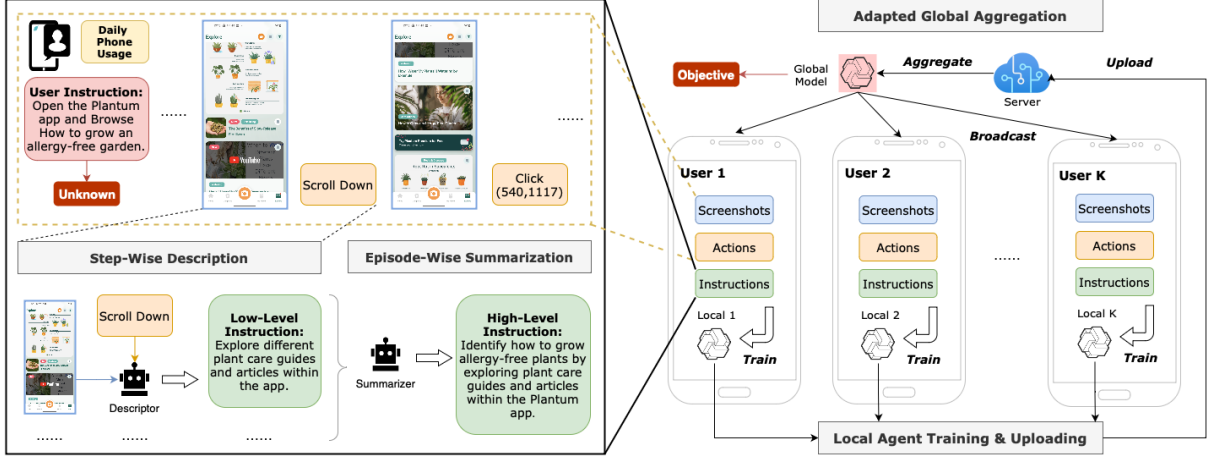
Daily Phone Usage

User Instruction: Open the Plantum app and Browse How to grow an allergy-free garden.

Unknown

......

Explore

Scroll Down

Explore

Click (540,1117)

......

Step-Wise Description

Episode-Wise Summarization

Scroll Down

Descriptor

Low-Level Instruction: Explore different plant care guides and articles within the app.

Summarizer

High-Level Instruction: Identify how to grow allergy-free plants by exploring plant care guides and articles within the Plantum app.

......

......

......

Adapted Global Aggregation

Objective

Global Model

Aggregate

Server

Upload

Broadcast

User 1

Screenshots

Actions

Instructions

Local 1

Train

User 2

Screenshots

Actions

Instructions

Local 2

Train

......

User K

Screenshots

Actions

Instructions

Local K

Train

Local Agent Training & Uploading